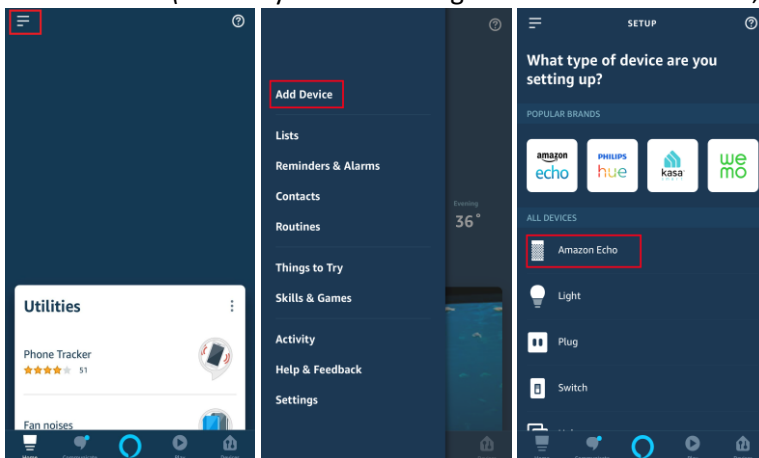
Utilities

Phone Tracker
51

Fan noises

Home

Add Device

Lists

Reminders & Alarms

Contacts

Routines

Things to Try

Skills & Games

Activity

Help & Feedback

Settings

Evening
36°

SETUP

What type of device are you setting up?

POPULAR BRANDS

amazon echo

PHILIPS hue

kasa

we mo

ALL DEVICES

Amazon Echo

Light

Plug

Switch